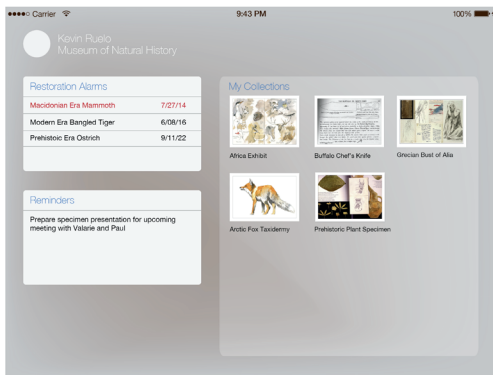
●●●●○ Carrier

9:43 PM

100%

Kevin Ruelo
Museum of Natural History

Restoration Alarms

| Macidonian Era Mammoth | 7/27/14 |
|---|---|
| Modern Era Bangled Tiger | 6/08/16 |
| Prehistoic Era Ostrich | 9/11/22 |

Reminders

Prepare specimen presentation for upcoming meeting with Valarie and Paul

My Collections

Africa Exhibit

Buffalo Chef's Knife

Grecian Bust of Alia

Arctic Fox Taxidermy

Prehistoric Plant Specimen